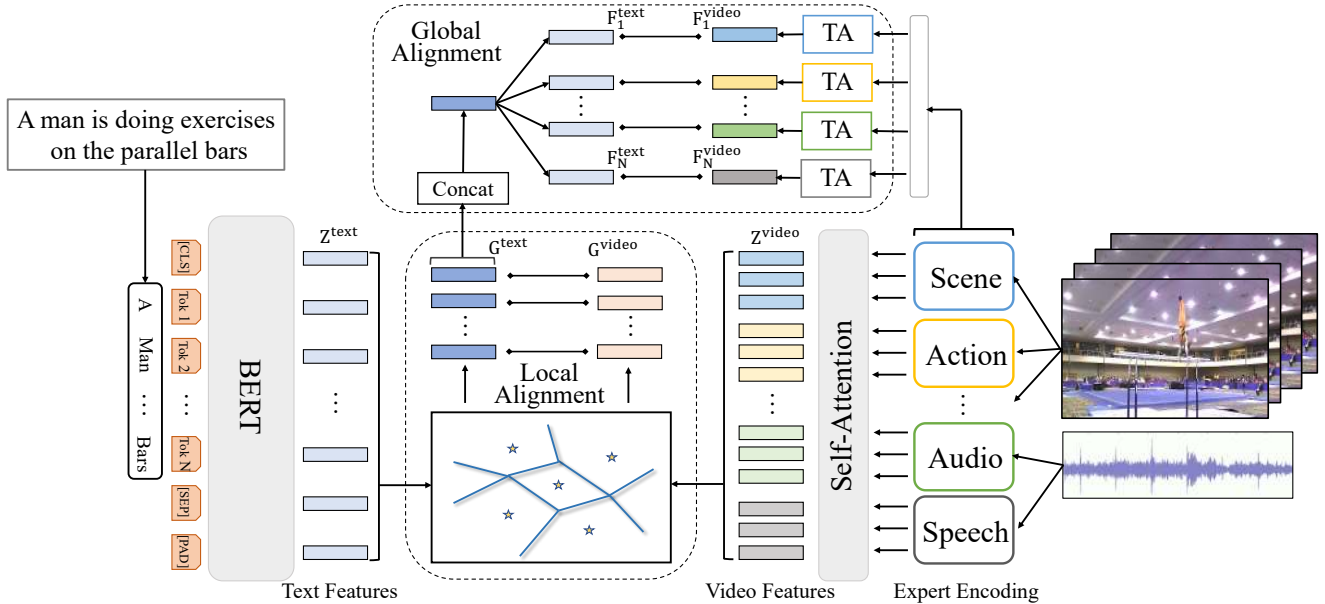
Global Alignment

$F_1^{text}$

$F_1^{video}$

TA

TA

TA

TA

$F_N^{text}$

$F_N^{video}$

⋮

⋮

Concat

A man is doing exercises on the parallel bars

A

Man

⋮

Bars

[CLS]

Tok 1

Tok 2

⋮

Tok N

[SEP]

[PAD]

BERT

$Z^{text}$

⋮

Text Features

$G^{text}$

$G^{video}$

⋮

⋮

Local Alignment

$Z^{video}$

⋮

Video Features

Self-Attention

Scene

Action

⋮

Audio

Speech

Expert Encoding